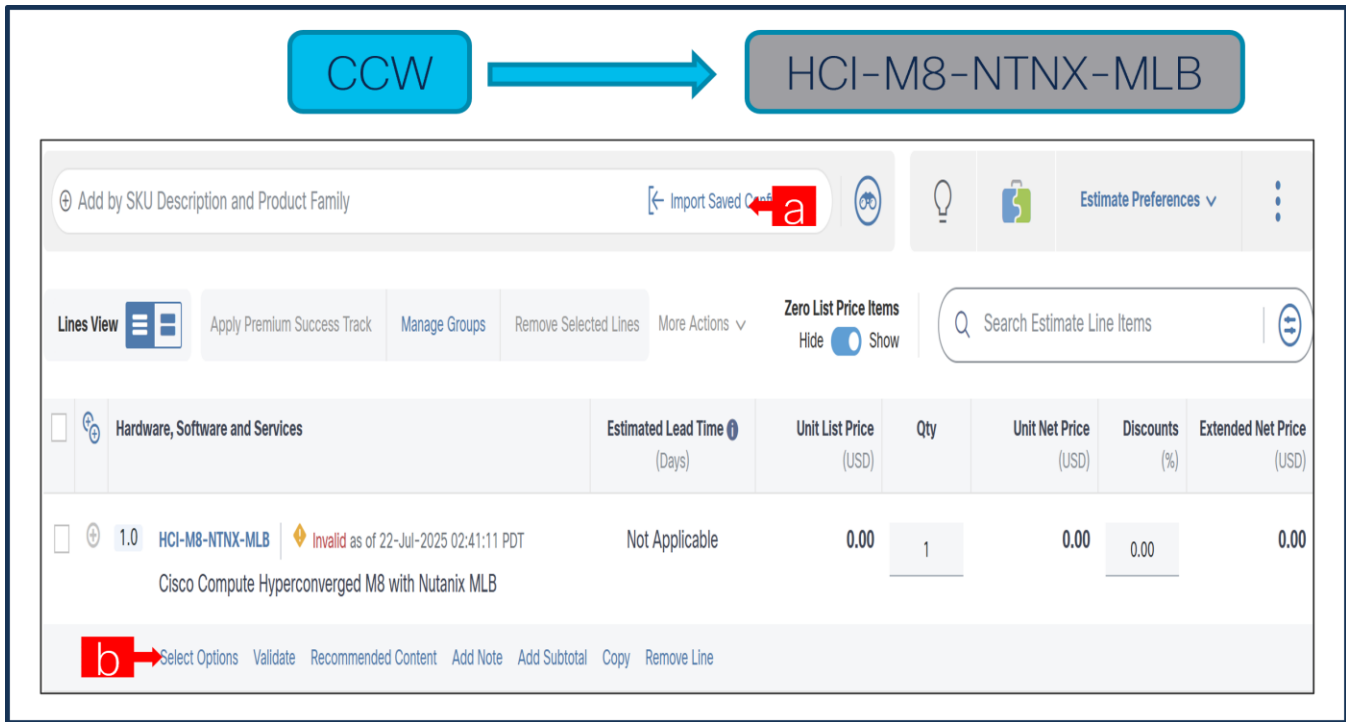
CCW

HCI-M8-NTNX-MLB

Add by SKU Description and Product Family

Import Saved Confi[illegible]

a

Estimate Preferences

Lines View

Apply Premium Success Track

Manage Groups

Remove Selected Lines

More Actions

Zero List Price Items

Hide Show

Search Estimate Line Items

| | | Hardware, Software and Services | Estimated Lead Time (Days) | Unit List Price (USD) | Qty | Unit Net Price (USD) | Discounts (%) | Extended Net Price (USD) |
|---|---|---|---|---|---|---|---|---|
| | | 1.0 HCI-M8-NTNX-MLB Invalid as of 22-Jul-2025 02:41:11 PDT Cisco Compute Hyperconverged M8 with Nutanix MLB | Not Applicable | 0.00 | 1 | 0.00 | 0.00 | 0.00 |

b

Select Options Validate Recommended Content Add Note Add Subtotal Copy Remove Line